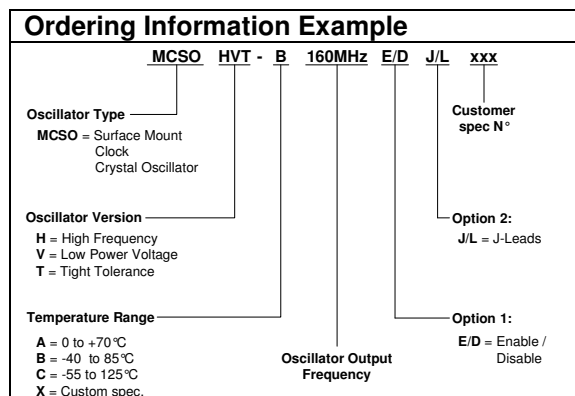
Ordering Information Example

MCSO HVT - B 160MHz E/D J/L xxx

Oscillator Type
MCSO = Surface Mount Clock Crystal Oscillator

Customer spec N°

Oscillator Version
H = High Frequency
V = Low Power Voltage
T = Tight Tolerance

Option 2:
J/L = J-Leads

Temperature Range
A = 0 to +70°C
B = -40 to 85°C
C = -55 to 125°C
X = Custom spec.

Oscillator Output Frequency

Option 1:
E/D = Enable / Disable